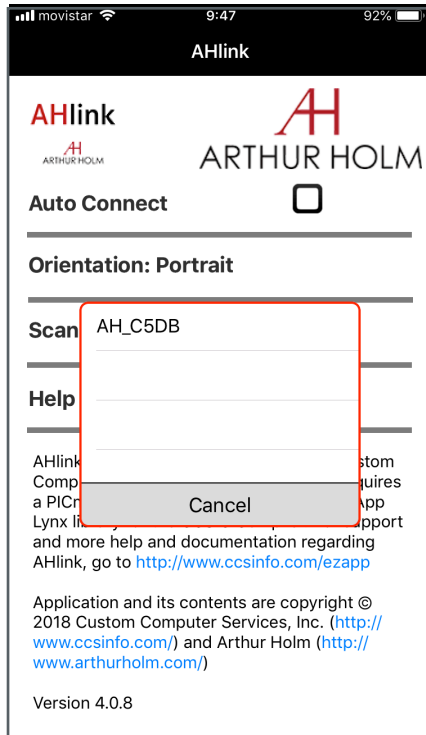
movistar 9:47 92%

AHlink

AHlink

ARTHUR HOLM

ARTHUR HOLM

Auto Connect

Orientation: Portrait

Scan

Help

AH_C5DB

Cancel

AHlink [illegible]stom Comp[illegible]quires a PIC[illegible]App Lynx li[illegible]upport and more help and documentation regarding AHlink, go to http://www.ccsinfo.com/ezapp

Application and its contents are copyright © 2018 Custom Computer Services, Inc. (http://www.ccsinfo.com/) and Arthur Holm (http://www.arthurholm.com/)

Version 4.0.8